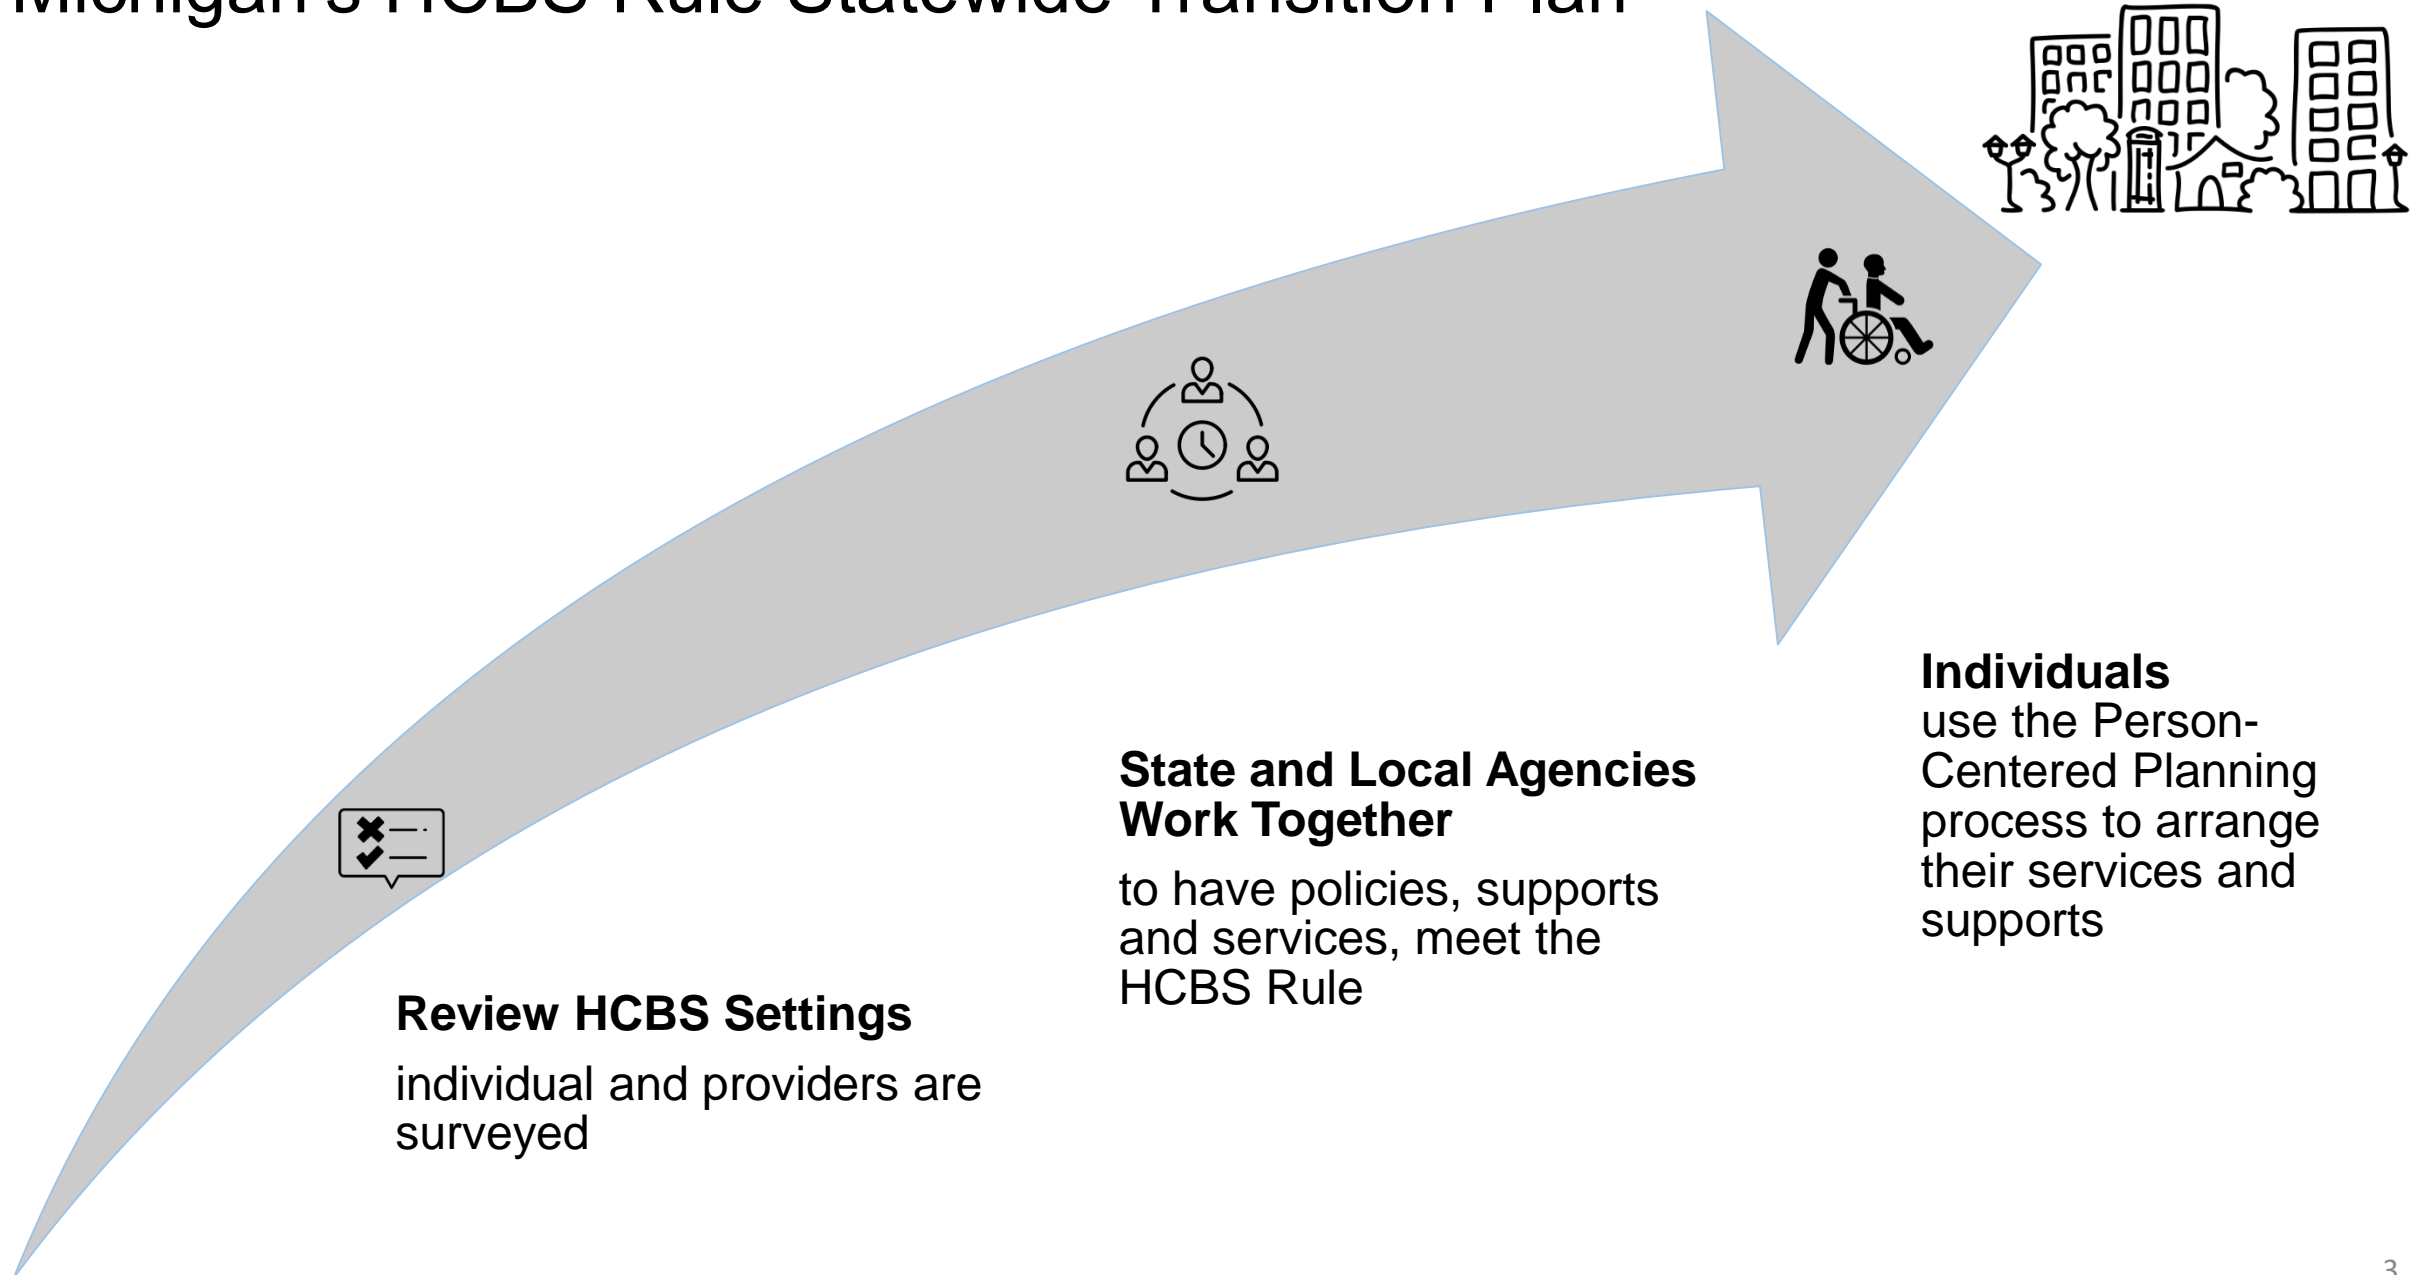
Michigan's HCBS Rule Statewide Transition Plan

Review HCBS Settings

individual and providers are surveyed

State and Local Agencies Work Together

to have policies, supports and services, meet the HCBS Rule

Individuals

use the Person-Centered Planning process to arrange their services and supports

3